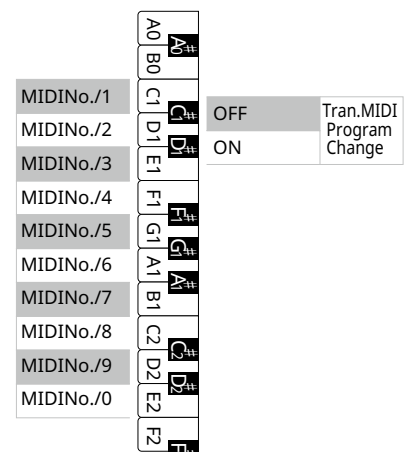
A0
A0#
B0
C1
C1#
D1
D1#
E1
F1
F1#
G1
G1#
A1
A1#
B1
C2
C2#
D2
D2#
E2
F2
F2#

MIDINo./1
MIDINo./2
MIDINo./3
MIDINo./4
MIDINo./5
MIDINo./6
MIDINo./7
MIDINo./8
MIDINo./9
MIDINo./0

OFF
ON
Tran.MIDI Program Change